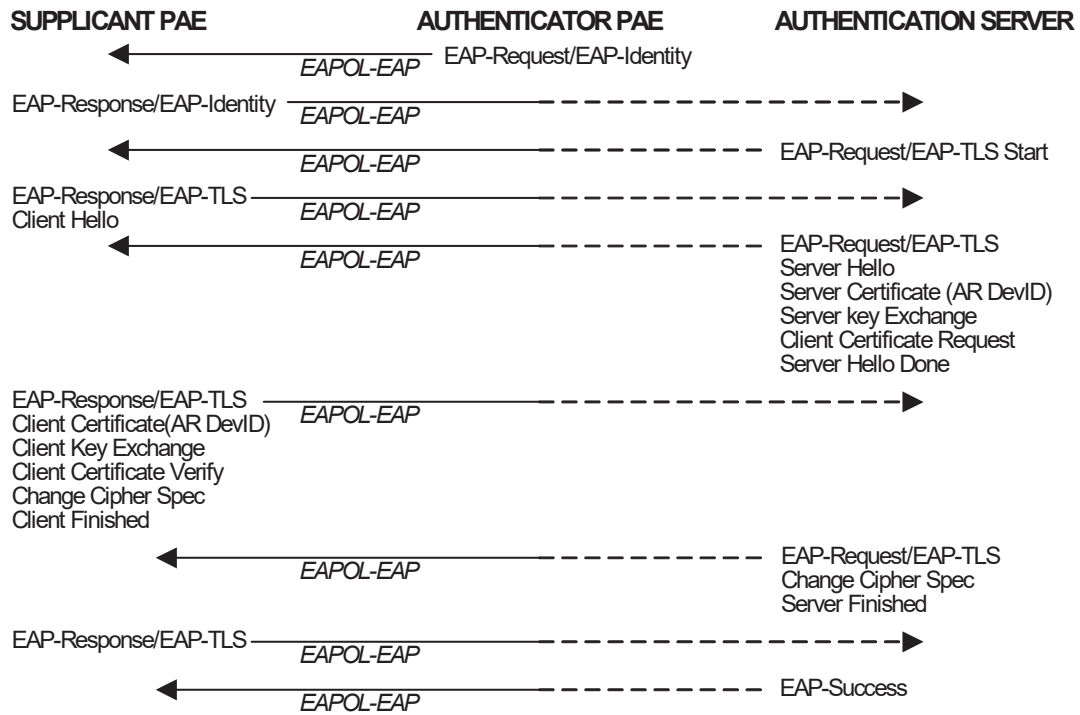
SUPPLICANT PAE
AUTHENTICATOR PAE
AUTHENTICATION SERVER

EAPOL-EAP
EAP-Request/EAP-Identity

EAP-Response/EAP-Identity
EAPOL-EAP

EAPOL-EAP
EAP-Request/EAP-TLS Start

EAP-Response/EAP-TLS
Client Hello
EAPOL-EAP

EAPOL-EAP
EAP-Request/EAP-TLS
Server Hello
Server Certificate (AR DevID)
Server key Exchange
Client Certificate Request
Server Hello Done

EAP-Response/EAP-TLS
Client Certificate(AR DevID)
Client Key Exchange
Client Certificate Verify
Change Cipher Spec
Client Finished
EAPOL-EAP

EAPOL-EAP
EAP-Request/EAP-TLS
Change Cipher Spec
Server Finished

EAP-Response/EAP-TLS
EAPOL-EAP

EAPOL-EAP
EAP-Success